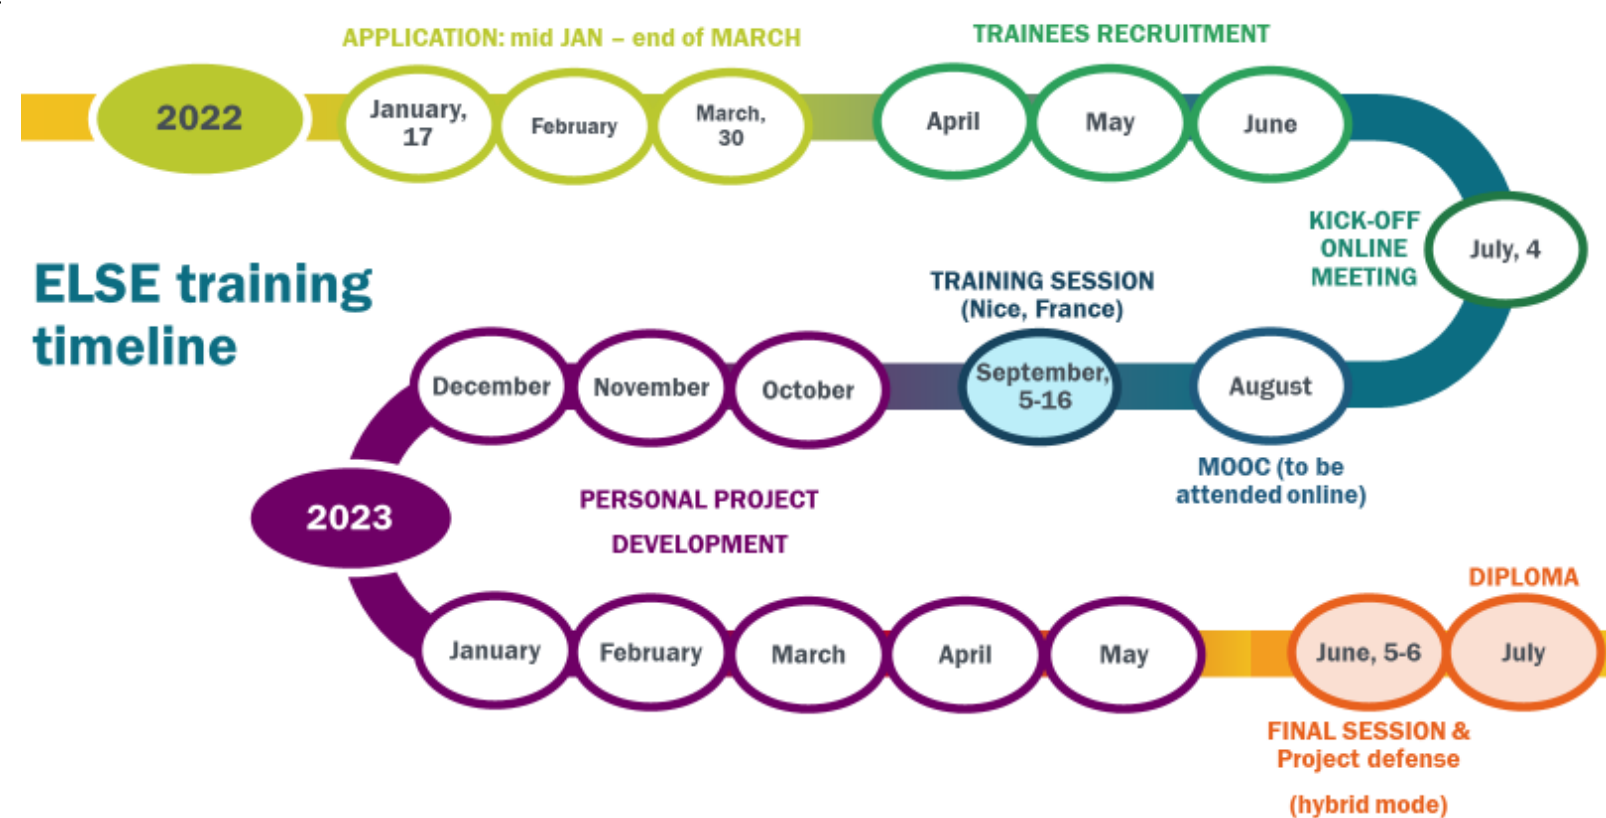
APPLICATION: mid JAN – end of MARCH

TRAINEES RECRUITMENT

2022

January, 17

February

March, 30

April

May

June

ELSE training timeline

KICK-OFF ONLINE MEETING

July, 4

TRAINING SESSION (Nice, France)

December

November

October

September, 5-16

August

MOOC (to be attended online)

2023

PERSONAL PROJECT DEVELOPMENT

DIPLOMA

January

February

March

April

May

June, 5-6

July

FINAL SESSION & Project defense

(hybrid mode)